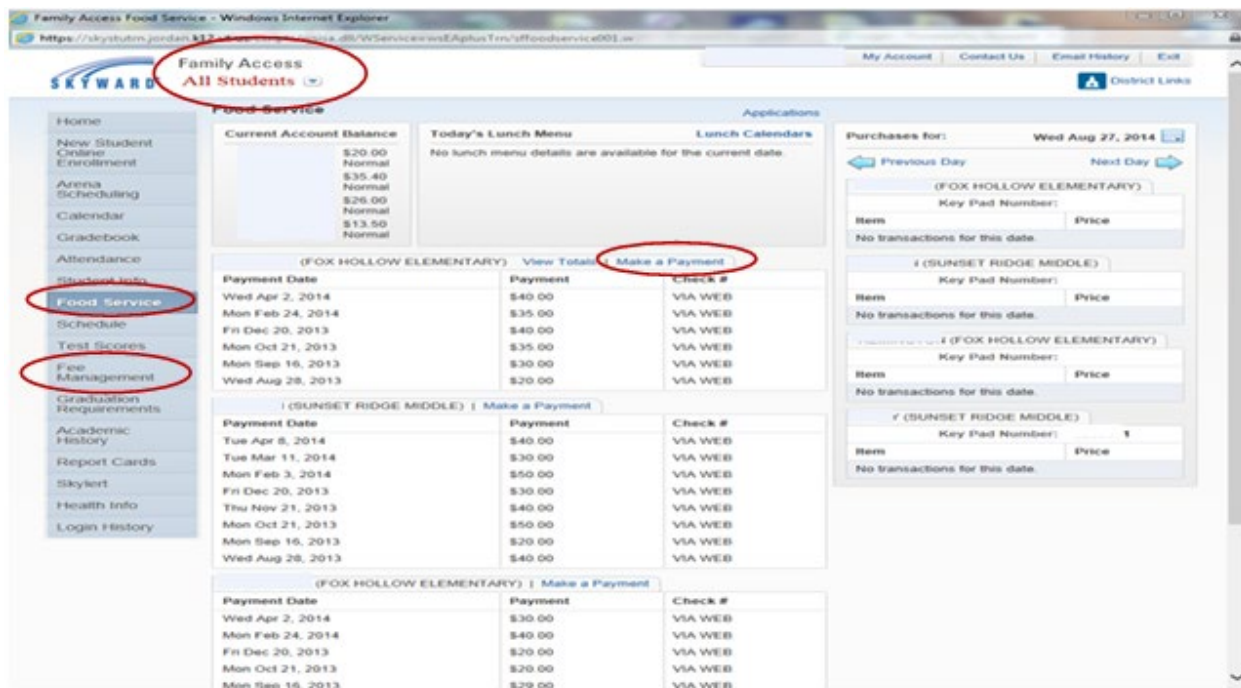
Family Access Food Service - Windows Internet Explorer

https://skystuim.jordan.k12.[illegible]/wsEAplusTrn/sffoodservice001.w

SKYWARD

Family Access
All Students

My Account | Contact Us | Email History | Exit

District Links

Home
New Student Online Enrollment
Arena Scheduling
Calendar
Gradebook
Attendance
Student Info
Food Service
Schedule
Test Scores
Fee Management
Graduation Requirements
Academic History
Report Cards
Skylert
Health Info
Login History

Food Service

Applications

| Current Account Balance |
|---|
| \$20.00 Normal |
| \$35.40 Normal |
| \$26.00 Normal |
| \$13.50 Normal |

Today's Lunch Menu
Lunch Calendars
No lunch menu details are available for the current date.

(FOX HOLLOW ELEMENTARY) View Totals | Make a Payment

| Payment Date | Payment | Check # |
|---|---|---|
| Wed Apr 2, 2014 | \$40.00 | VIA WEB |
| Mon Feb 24, 2014 | \$35.00 | VIA WEB |
| Fri Dec 20, 2013 | \$40.00 | VIA WEB |
| Mon Oct 21, 2013 | \$35.00 | VIA WEB |
| Mon Sep 16, 2013 | \$30.00 | VIA WEB |
| Wed Aug 28, 2013 | \$20.00 | VIA WEB |

(SUNSET RIDGE MIDDLE) | Make a Payment

| Payment Date | Payment | Check # |
|---|---|---|
| Tue Apr 8, 2014 | \$40.00 | VIA WEB |
| Tue Mar 11, 2014 | \$30.00 | VIA WEB |
| Mon Feb 3, 2014 | \$50.00 | VIA WEB |
| Fri Dec 20, 2013 | \$30.00 | VIA WEB |
| Thu Nov 21, 2013 | \$40.00 | VIA WEB |
| Mon Oct 21, 2013 | \$50.00 | VIA WEB |
| Mon Sep 16, 2013 | \$20.00 | VIA WEB |
| Wed Aug 28, 2013 | \$40.00 | VIA WEB |

(FOX HOLLOW ELEMENTARY) | Make a Payment

| Payment Date | Payment | Check # |
|---|---|---|
| Wed Apr 2, 2014 | \$30.00 | VIA WEB |
| Mon Feb 24, 2014 | \$40.00 | VIA WEB |
| Fri Dec 20, 2013 | \$20.00 | VIA WEB |
| Mon Oct 21, 2013 | \$20.00 | VIA WEB |
| Mon Sep 16, 2013 | \$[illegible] | VIA WEB |

Purchases for: Wed Aug 27, 2014

Previous Day
Next Day

(FOX HOLLOW ELEMENTARY)
Key Pad Number:
Item | Price
No transactions for this date.

(SUNSET RIDGE MIDDLE)
Key Pad Number:
Item | Price
No transactions for this date.

(FOX HOLLOW ELEMENTARY)
Key Pad Number:
Item | Price
No transactions for this date.

(SUNSET RIDGE MIDDLE)
Key Pad Number: 1
Item | Price
No transactions for this date.